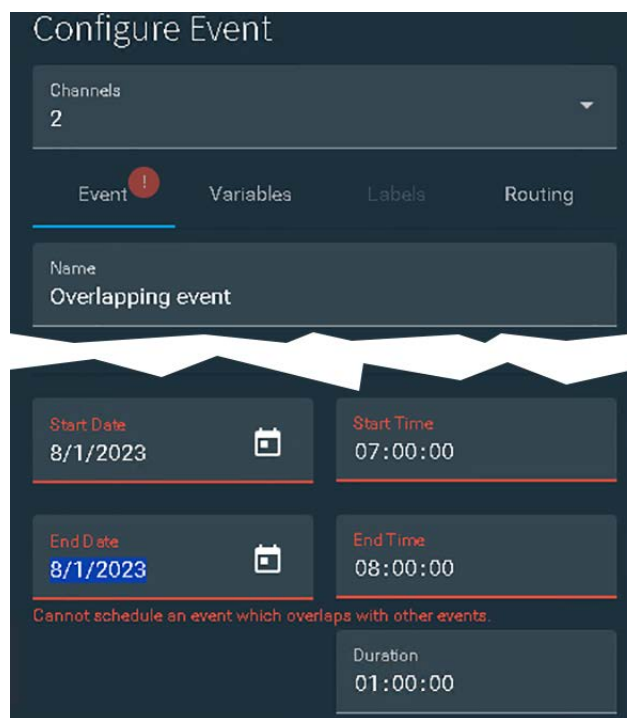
Configure Event

Channels
2

Event !
Variables
Labels
Routing

Name
Overlapping event

Start Date
8/1/2023

Start Time
07:00:00

End Date
8/1/2023

End Time
08:00:00

Cannot schedule an event which overlaps with other events.

Duration
01:00:00